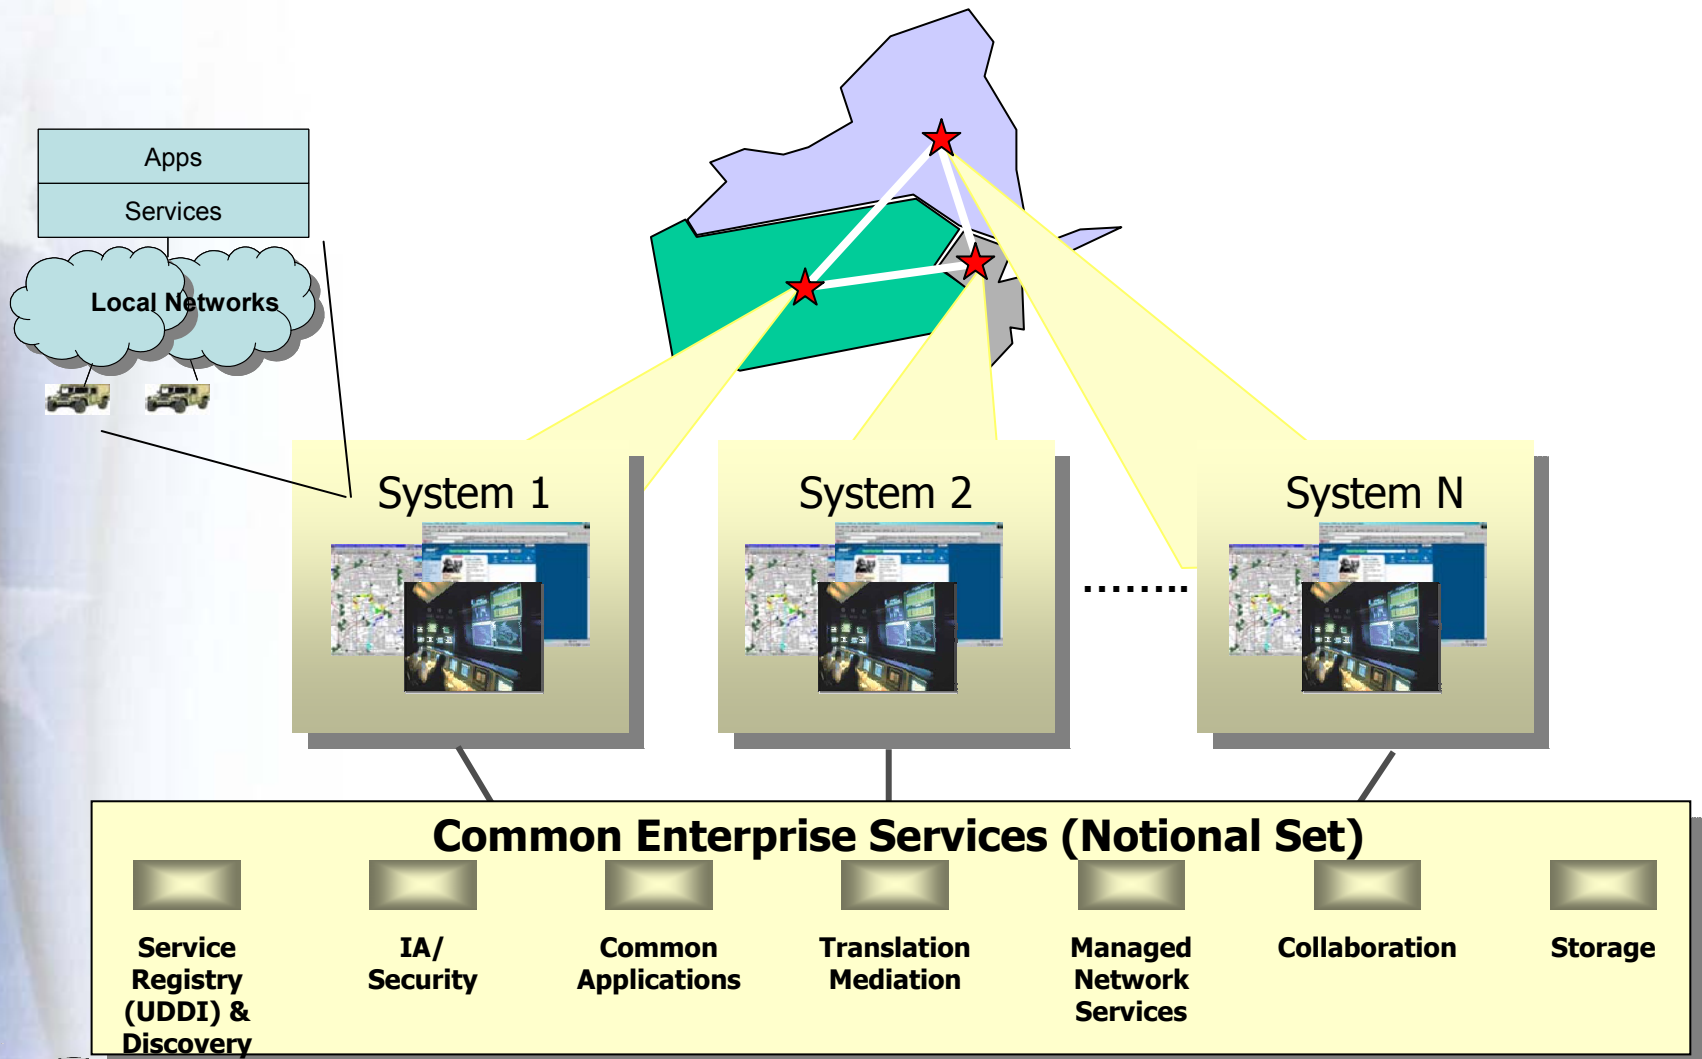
Apps

Services

Local Networks

System 1

System 2

........

System N

Common Enterprise Services (Notional Set)

Service Registry (UDDI) & Discovery

IA/ Security

Common Applications

Translation Mediation

Managed Network Services

Collaboration

Storage